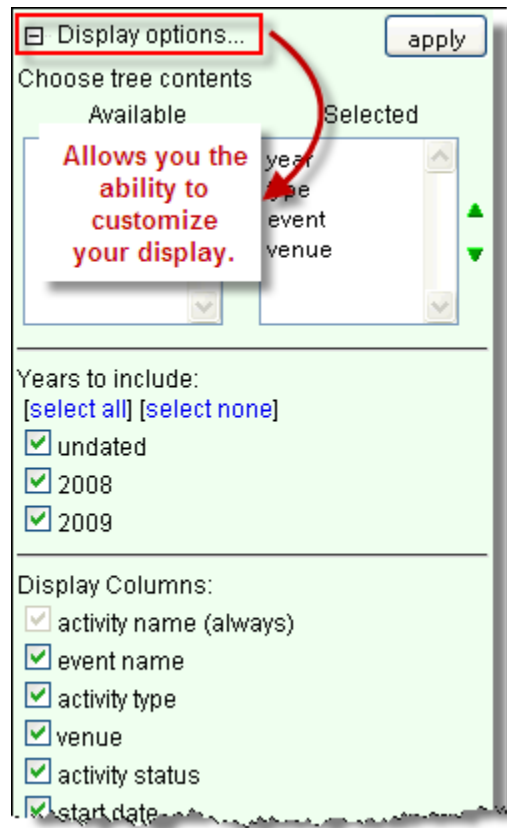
⊟ Display options...

apply

Choose tree contents

Available

Selected

Allows you the ability to customize your display.

year
type
event
venue

Years to include:

[select all] [select none]

undated

2008

2009

Display Columns:

activity name (always)

event name

activity type

venue

activity status

start date